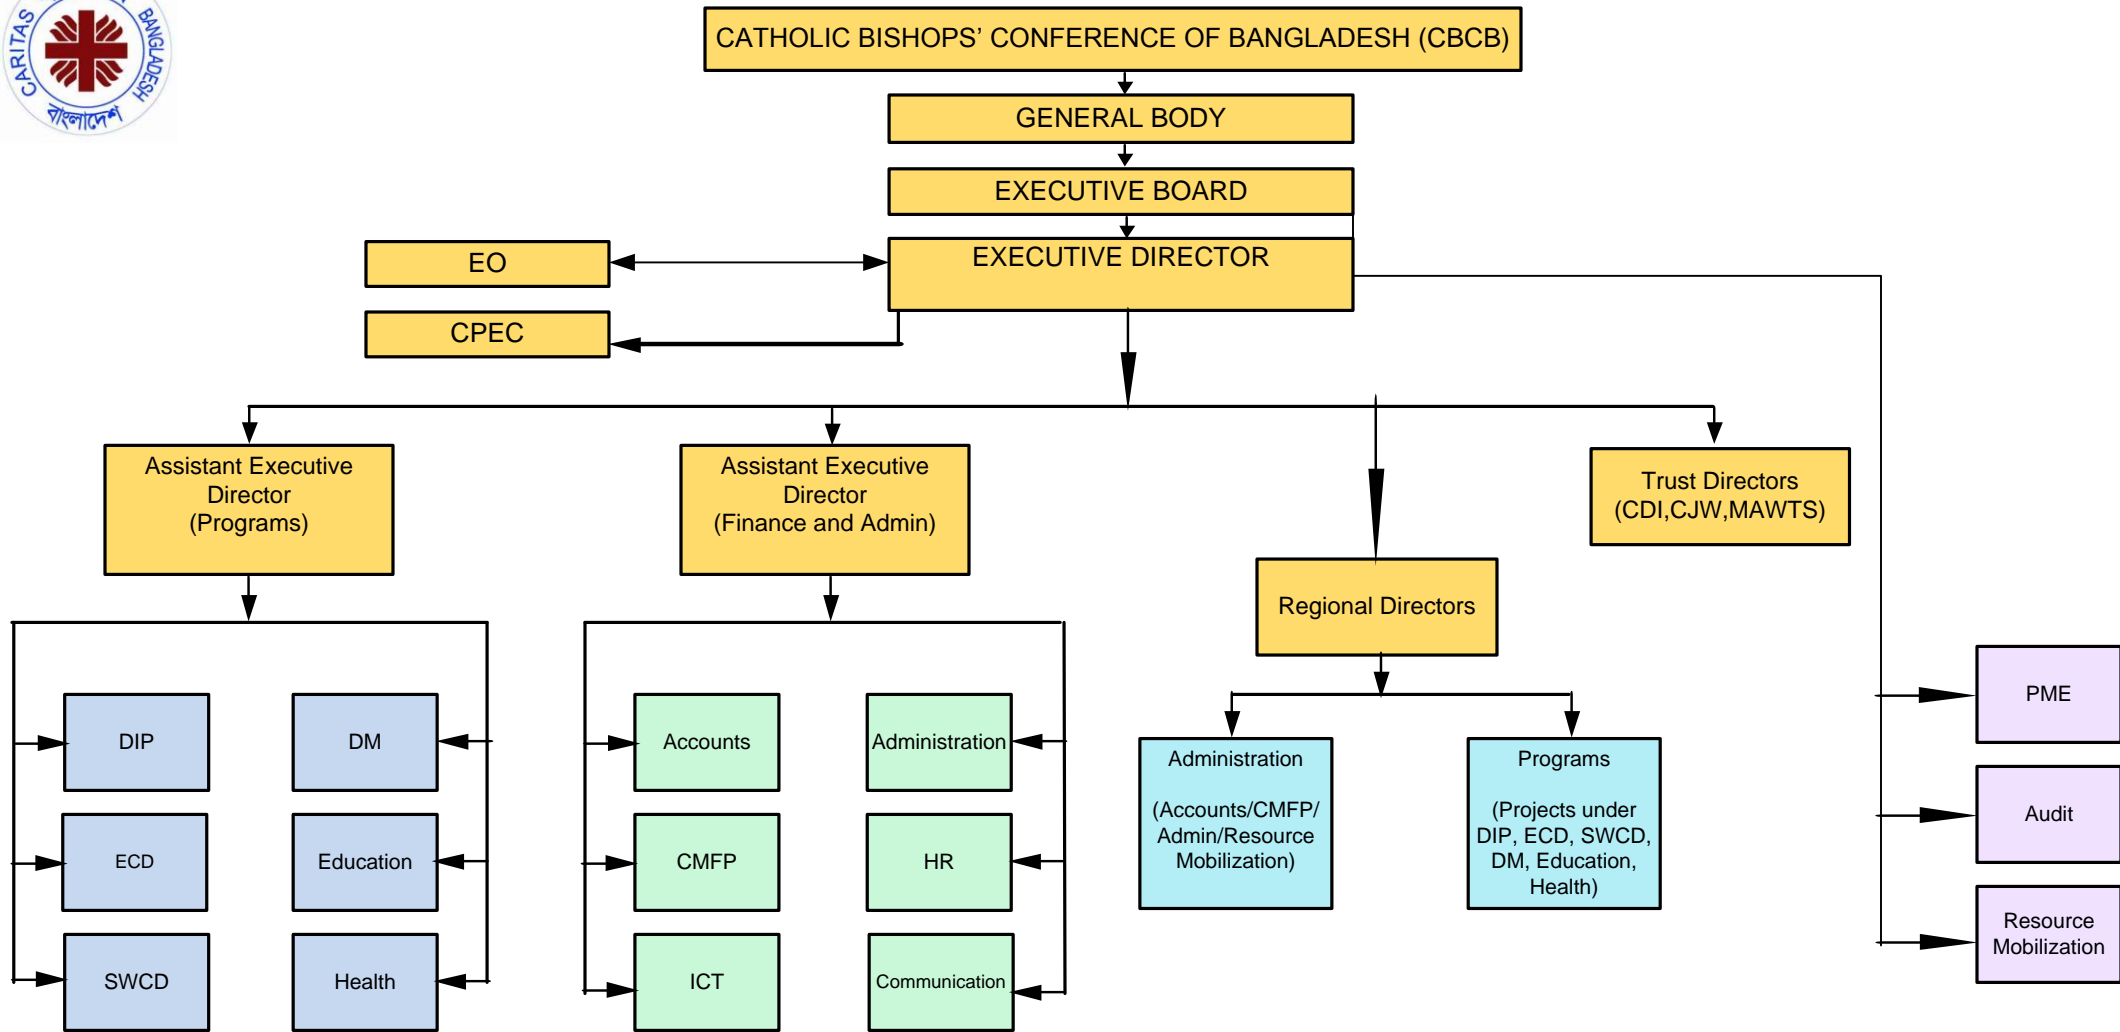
CARITAS BANGLADESH
বাংলাদেশ

CATHOLIC BISHOPS' CONFERENCE OF BANGLADESH (CBCB)

GENERAL BODY

EXECUTIVE BOARD

EO

EXECUTIVE DIRECTOR

CPEC

Assistant Executive Director (Programs)

Assistant Executive Director (Finance and Admin)

Trust Directors (CDI,CJW,MAWTS)

Regional Directors

DIP

DM

ECD

Education

SWCD

Health

Accounts

Administration

CMFP

HR

ICT

Communication

Administration

(Accounts/CMFP/ Admin/Resource Mobilization)

Programs

(Projects under DIP, ECD, SWCD, DM, Education, Health)

PME

Audit

Resource Mobilization